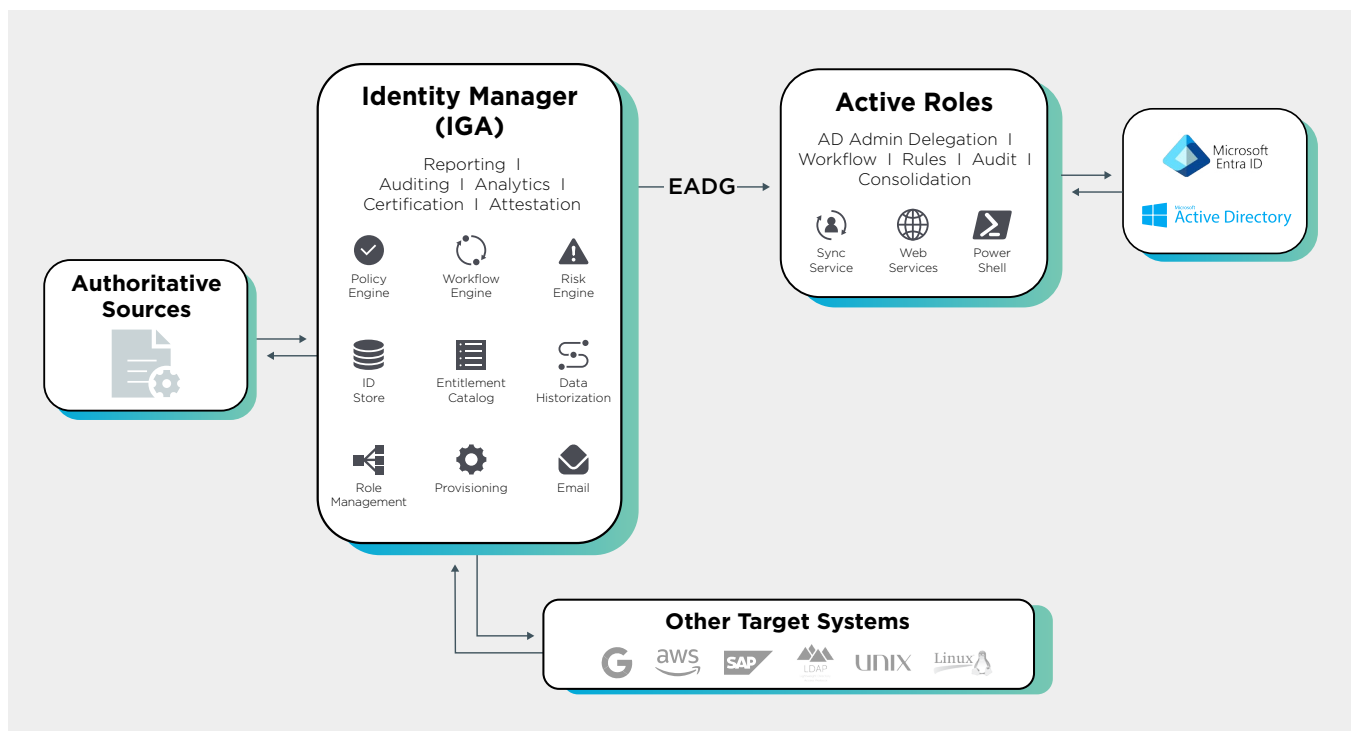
Identity Manager (IGA)

Reporting I Auditing I Analytics I Certification I Attestation

Policy Engine

Workflow Engine

Risk Engine

ID Store

Entitlement Catalog

Data Historization

Role Management

Provisioning

Email

EADG

Active Roles

AD Admin Delegation I Workflow I Rules I Audit I Consolidation

Sync Service

Web Services

Power Shell

Microsoft Entra ID

Microsoft Active Directory

Authoritative Sources

Other Target Systems

G aws SAP LDAP UNIX Linux